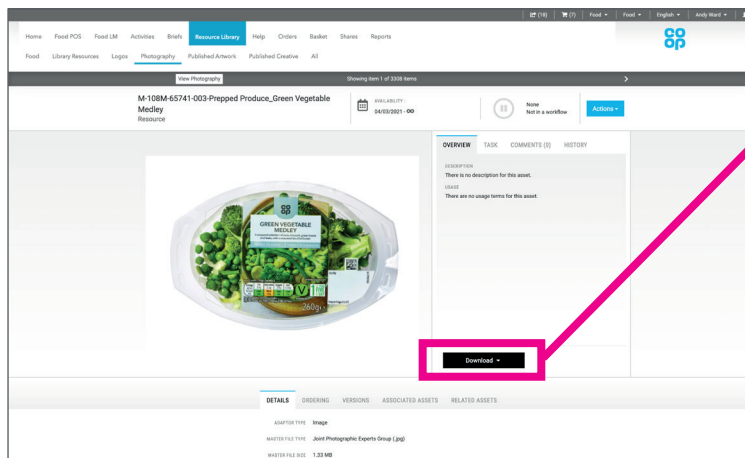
(18) (7) Food ▾ Food ▾ English ▾ Andy Ward ▾

co op

Home Food POS Food LM Activities Briefs Resource Library Help Orders Basket Shares Reports

Food Library Resources Logos Photography Published Artwork Published Creative All

View Photography

Showing item 1 of 3308 items

M-108M-65741-003-Prepped Produce_Green Vegetable Medley
Resource

AVAILABILITY:
04/03/2021 - ∞

None
Not in a workflow

Actions ▾

OVERVIEW TASK COMMENTS (0) HISTORY

DESCRIPTION
There is no description for this asset.

USAGE
There are no usage terms for this asset.

co op
GREEN VEGETABLE MEDLEY
260g

Download ▾

DETAILS ORDERING VERSIONS ASSOCIATED ASSETS RELATED ASSETS

ADAPTOR TYPE Image

MASTER FILE TYPE Joint Photographic Experts Group (.jpg)

MASTER FILE SIZE 1.33 MB